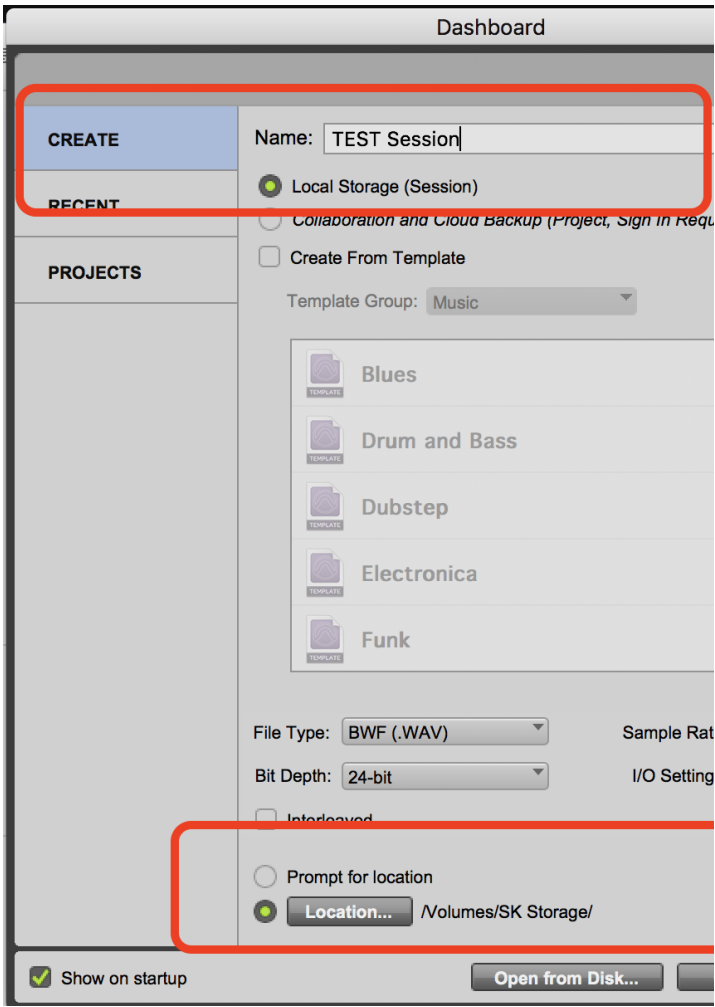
Dashboard

CREATE

RECENT

PROJECTS

Name: TEST Session

Local Storage (Session)

Collaboration and Cloud Backup (Project, Sign In Requ

Create From Template

Template Group: Music

TEMPLATE Blues

TEMPLATE Drum and Bass

TEMPLATE Dubstep

TEMPLATE Electronica

TEMPLATE Funk

File Type: BWF (.WAV)

Sample Rat

Bit Depth: 24-bit

I/O Setting

Interleaved

Prompt for location

Location... /Volumes/SK Storage/

Show on startup

Open from Disk...